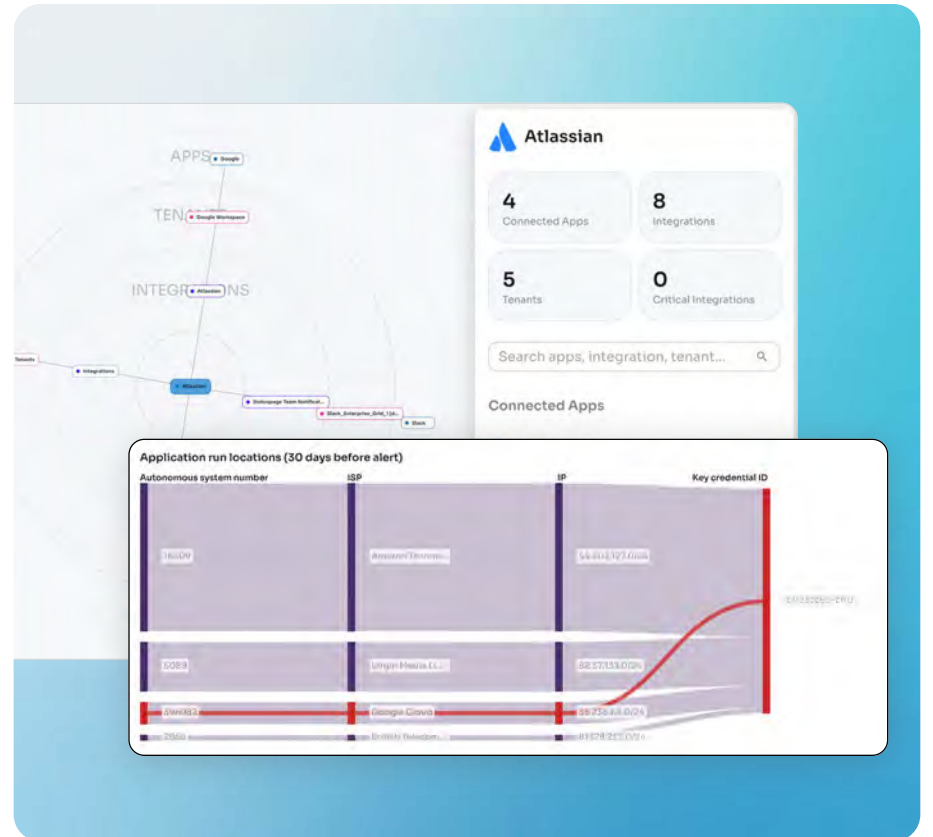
APPS
Google
TEN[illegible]
Google Workspace
INTEG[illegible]NS
Atlassian
Tenants
Integrations
Atlassian
Statuspage Team Notificat...
Slack_Enterprise_Grid_12d...
Slack

Atlassian

4
Connected Apps

8
Integrations

5
Tenants

0
Critical Integrations

Search apps, integration, tenant...

Connected Apps

Application run locations (30 days before alert)

Autonomous system number
ISP
IP
Key credential ID

16509
Amazon Techno...
54.204.127.0/24
5089
Virgin Media Li...
82.37.133.0/24
396982
Google Cloud
35.235.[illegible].0/24
2856
British Telecom...
81.128.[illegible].0/24
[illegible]